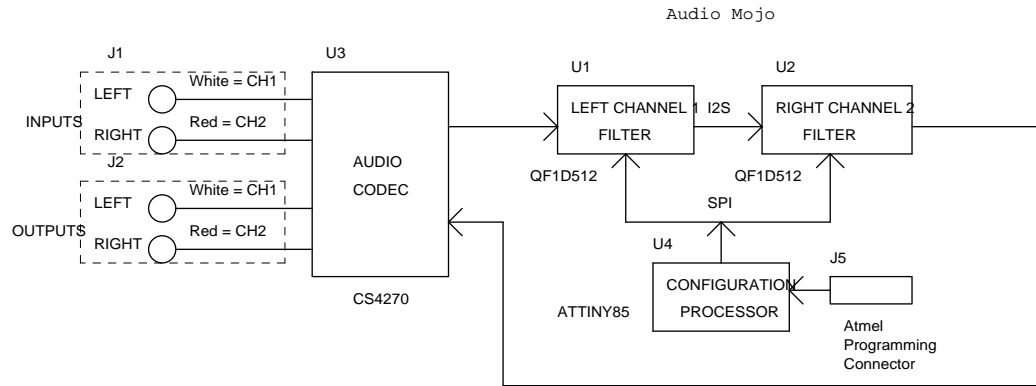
Audio Mojo

J1
LEFT
White = CH1
INPUTS
RIGHT
Red = CH2
J2
LEFT
White = CH1
OUTPUTS
RIGHT
Red = CH2

U3
AUDIO
CODEC
CS4270

U1
LEFT CHANNEL 1
FILTER
QF1D512

I2S

U2
RIGHT CHANNEL 2
FILTER
QF1D512

SPI

U4
CONFIGURATION
PROCESSOR
ATTINY85

J5
Atmel
Programming
Connector